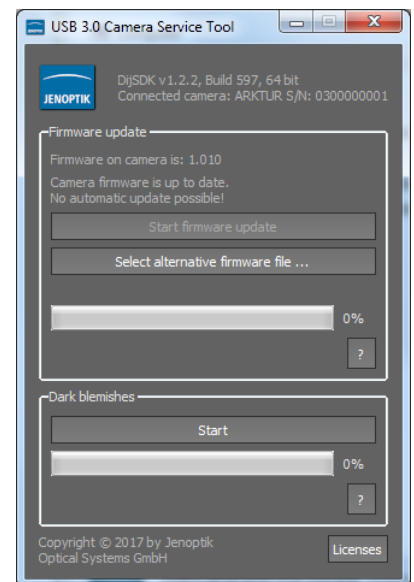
USB 3.0 Camera Service Tool

JENOPTIK

DijSDK v1.2.2, Build 597, 64 bit
Connected camera: ARKTUR S/N: 0300000001

Firmware update

Firmware on camera is: 1.010

Camera firmware is up to date.
No automatic update possible!

Start firmware update

Select alternative firmware file ...

0%

?

Dark blemishes

Start

0%

?

Copyright © 2017 by Jenoptik
Optical Systems GmbH

Licenses